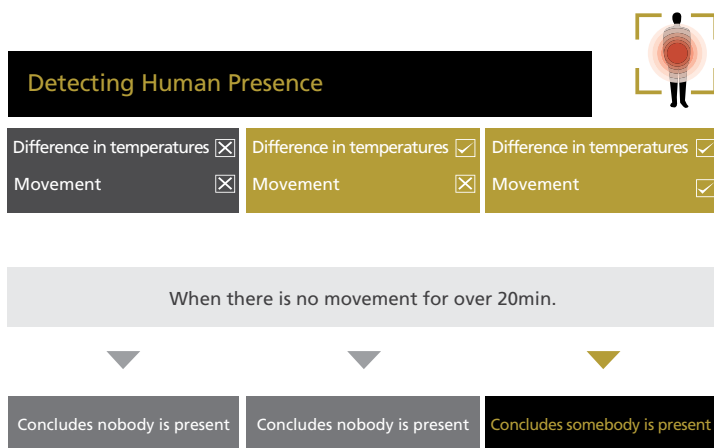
Detecting Human Presence

Difference in temperatures ☒
Movement ☒

Difference in temperatures ☑
Movement ☒

Difference in temperatures ☑
Movement ☑

When there is no movement for over 20min.

Concludes nobody is present

Concludes nobody is present

Concludes somebody is present